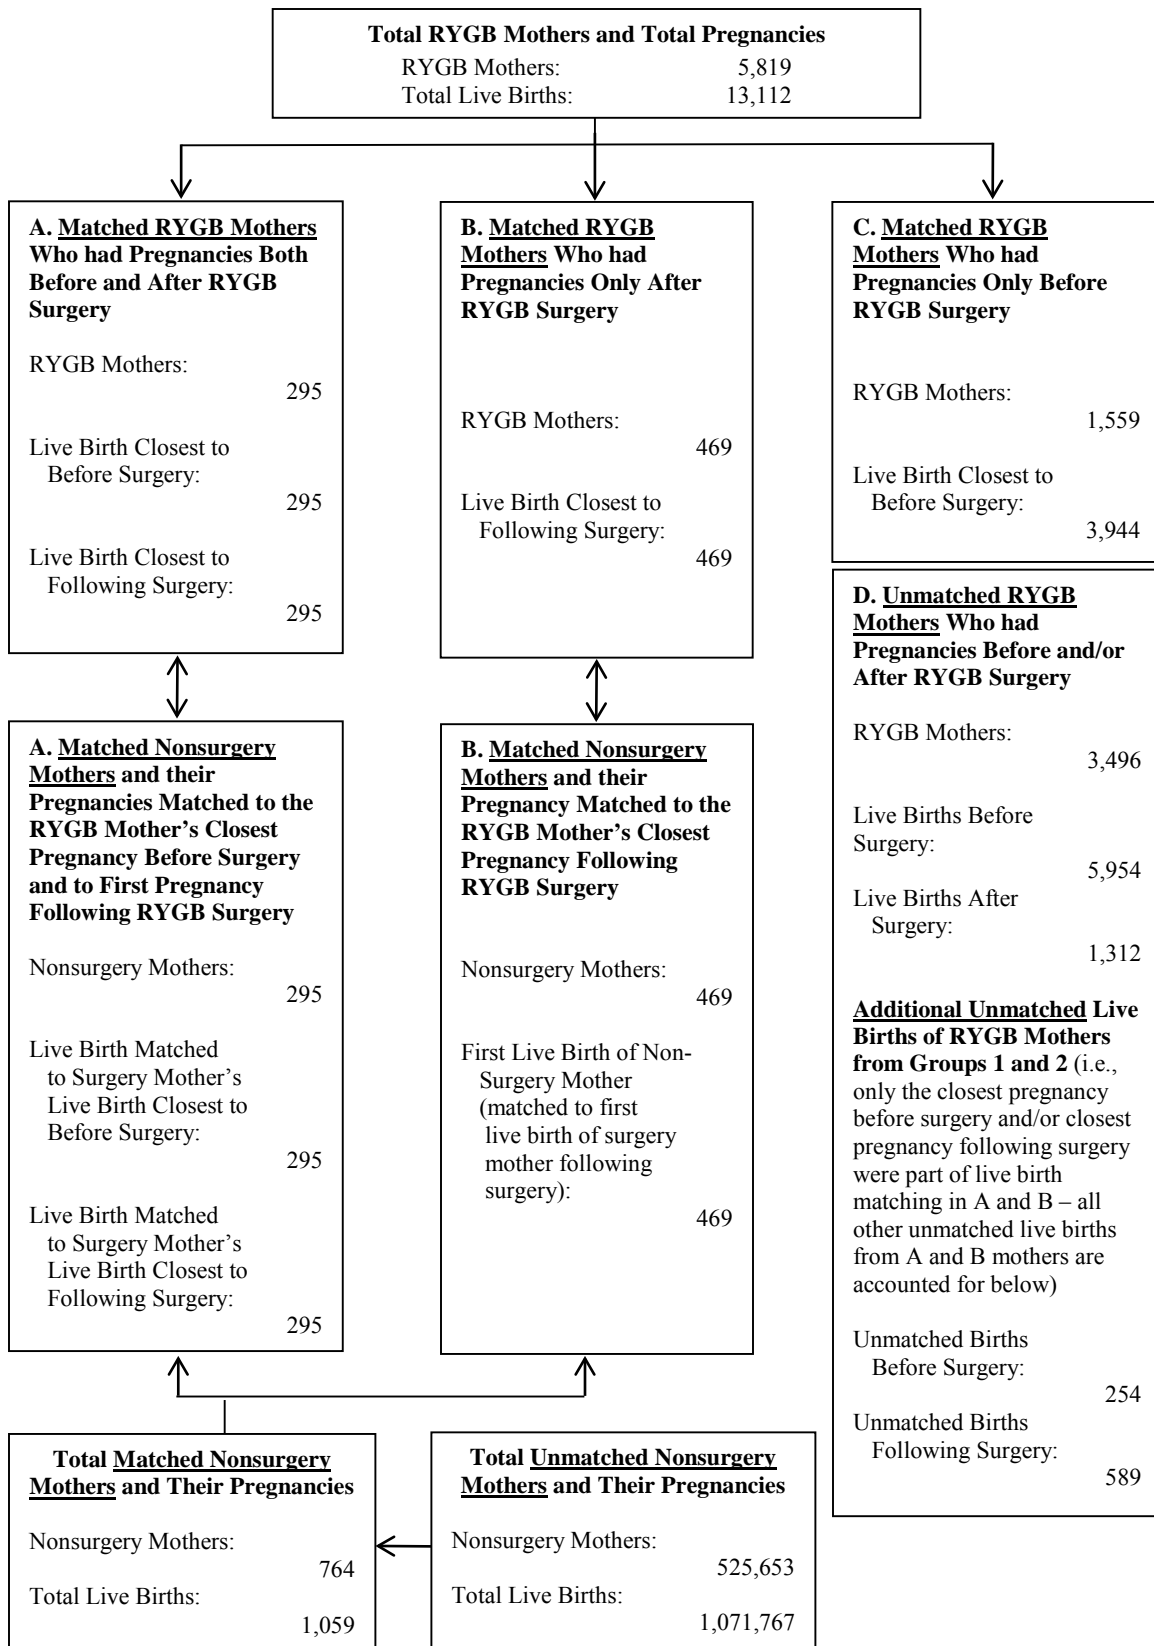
Total RYGB Mothers and Total Pregnancies
RYGB Mothers: 5,819
Total Live Births: 13,112

A. Matched RYGB Mothers Who had Pregnancies Both Before and After RYGB Surgery

RYGB Mothers: 295

Live Birth Closest to Before Surgery: 295

Live Birth Closest to Following Surgery: 295

B. Matched RYGB Mothers Who had Pregnancies Only After RYGB Surgery

RYGB Mothers: 469

Live Birth Closest to Following Surgery: 469

C. Matched RYGB Mothers Who had Pregnancies Only Before RYGB Surgery

RYGB Mothers: 1,559

Live Birth Closest to Before Surgery: 3,944

A. Matched Nonsurgery Mothers and their Pregnancies Matched to the RYGB Mother's Closest Pregnancy Before Surgery and to First Pregnancy Following RYGB Surgery

Nonsurgery Mothers: 295

Live Birth Matched to Surgery Mother's Live Birth Closest to Before Surgery: 295

Live Birth Matched to Surgery Mother's Live Birth Closest to Following Surgery: 295

B. Matched Nonsurgery Mothers and their Pregnancy Matched to the RYGB Mother's Closest Pregnancy Following RYGB Surgery

Nonsurgery Mothers: 469

First Live Birth of Non-Surgery Mother (matched to first live birth of surgery mother following surgery): 469

D. Unmatched RYGB Mothers Who had Pregnancies Before and/or After RYGB Surgery

RYGB Mothers: 3,496

Live Births Before Surgery: 5,954

Live Births After Surgery: 1,312

Additional Unmatched Live Births of RYGB Mothers from Groups 1 and 2 (i.e., only the closest pregnancy before surgery and/or closest pregnancy following surgery were part of live birth matching in A and B – all other unmatched live births from A and B mothers are accounted for below)

Unmatched Births Before Surgery: 254

Unmatched Births Following Surgery: 589

Total Matched Nonsurgery Mothers and Their Pregnancies

Nonsurgery Mothers: 764

Total Live Births: 1,059

Total Unmatched Nonsurgery Mothers and Their Pregnancies

Nonsurgery Mothers: 525,653

Total Live Births: 1,071,767